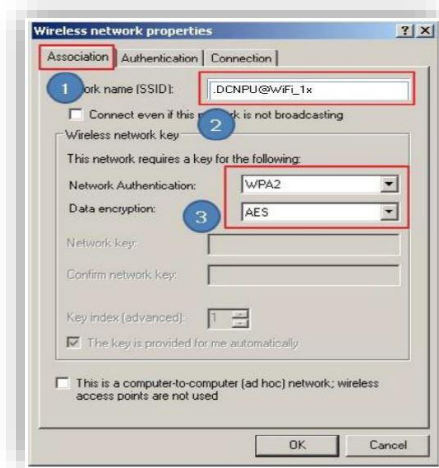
Wireless network properties ? X

Association | Authentication | Connection

1 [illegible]ork name (SSID): .DCNPU@WiFi_1x

Connect even if this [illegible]k is not broadcasting 2

Wireless network key

This network requires a key for the following:

Network Authentication: WPA2

Data encryption: 3 AES

Network key:

Confirm network key:

Key index (advanced): 1

The key is provided for me automatically

This is a computer-to-computer (ad hoc) network; wireless access points are not used

OK Cancel